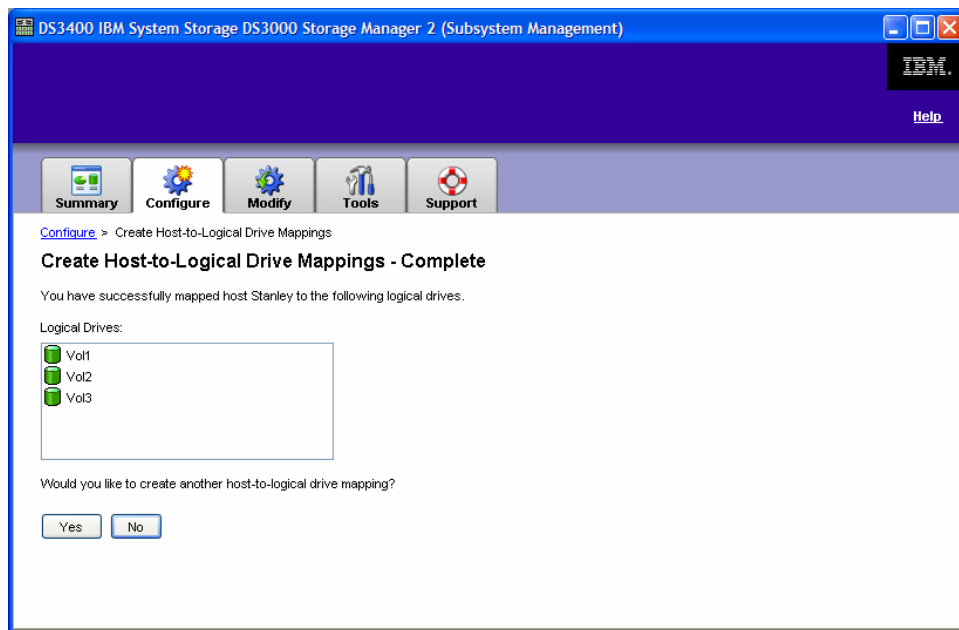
DS3400 IBM System Storage DS3000 Storage Manager 2 (Subsystem Management)

IBM.

Help

Summary
Configure
Modify
Tools
Support

Configure > Create Host-to-Logical Drive Mappings

Create Host-to-Logical Drive Mappings - Complete

You have successfully mapped host Stanley to the following logical drives.

Logical Drives:

Vol1
Vol2
Vol3

Would you like to create another host-to-logical drive mapping?

Yes
No